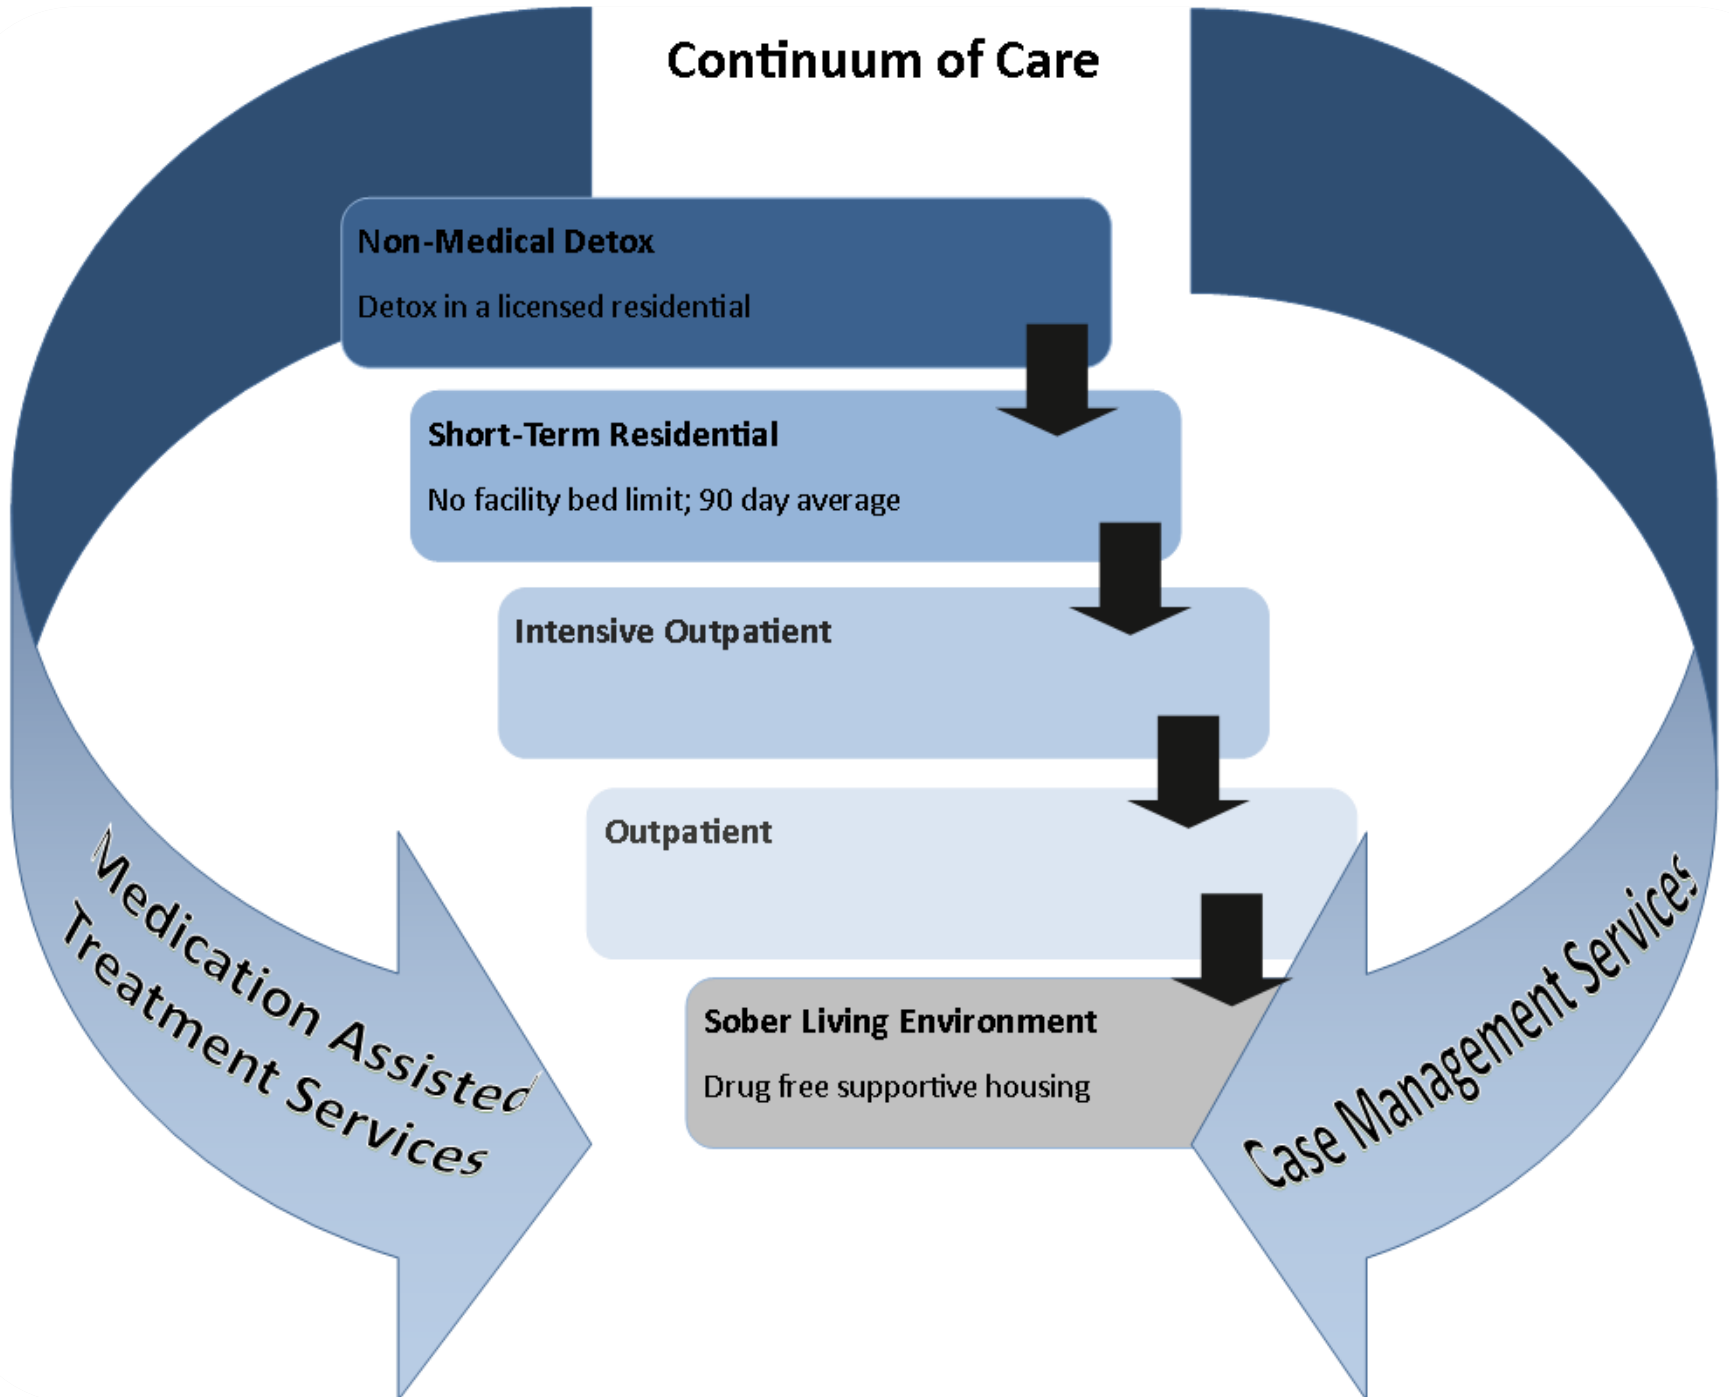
Continuum of Care

Non-Medical Detox

Detox in a licensed residential

Short-Term Residential

No facility bed limit; 90 day average

Intensive Outpatient

Outpatient

Sober Living Environment

Drug free supportive housing

Medication Assisted Treatment Services

Case Management Services